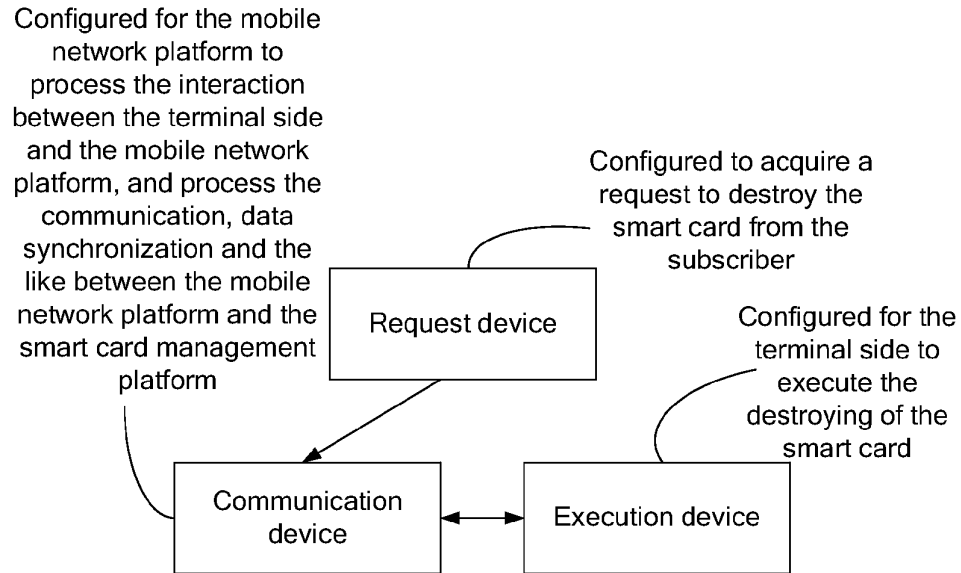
Configured for the mobile network platform to process the interaction between the terminal side and the mobile network platform, and process the communication, data synchronization and the like between the mobile network platform and the smart card management platform

Configured to acquire a request to destroy the smart card from the subscriber

Request device

Configured for the terminal side to execute the destroying of the smart card

Communication device

Execution device